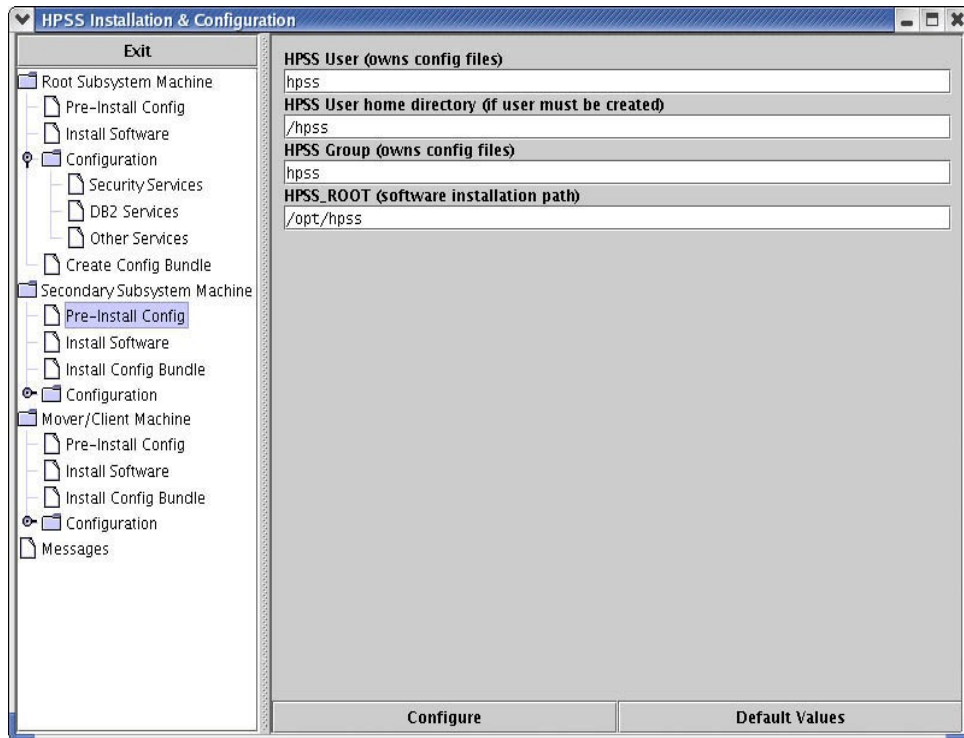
HPSS Installation & Configuration

Exit

Root Subsystem Machine
Pre-Install Config
Install Software
Configuration
Security Services
DB2 Services
Other Services
Create Config Bundle
Secondary Subsystem Machine
Pre-Install Config
Install Software
Install Config Bundle
Configuration
Mover/Client Machine
Pre-Install Config
Install Software
Install Config Bundle
Configuration
Messages

HPSS User (owns config files)
hpss
HPSS User home directory (if user must be created)
/hpss
HPSS Group (owns config files)
hpss
HPSS_ROOT (software installation path)
/opt/hpss

Configure
Default Values